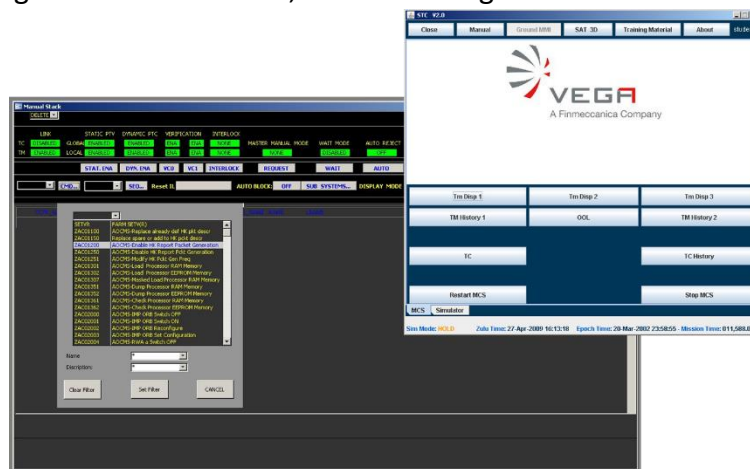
STC V2.0

Close Manual Ground MMI SAT 3D Training Material About stude

VEGA
A Finmeccanica Company

Tm Disp 1 Tm Disp 2 Tm Disp 3
TM History 1 OOL TM History 2
TC TC History
Restart MCS Stop MCS

MCS Simulator

Sim Mode: HOLD Zulu Time: 27-Apr-2009 16:13:18 Epoch Time: 28-Mar-2002 23:58:55 - Mission Time: 011,588.0

Manual Stack
DELETE

LINK STATIC PTV DYNAMIC PTC VERIFICATION INTERLOCK
TC ENABLED GLOBAL ENABLED ENABLED ENA ENA NONE MASTER MANUAL MODE WAIT MODE AUTO REJECT
TM ENABLED LOCAL ENABLED ENABLED ENA ENA NONE NONE ENABLED OFF

STAT. ENA DYN. ENA VCD VC1 INTERLOCK REQUEST WAIT AUTO

CMD... SEQ... Reset IL AUTO BLOCK: OFF SUB SYSTEMS... DISPLAY MODE

SETVR PARM SET(R)
ZAC01100 AOCMS-Replace already def HK pkt descr
ZAC01110 Replace space or add to HK pckt descr
ZAC01200 AOCMS-Enable HK Report Packet Generation
ZAC01250 AOCMS-Disable HK Report Pckt Generation
ZAC01251 AOCMS-Modify HK Pckt Gen Freq
ZAC01301 AOCMS-Load Processor RAM Memory
ZAC01302 AOCMS-Load Processor EEPROM Memory
ZAC01307 AOCMS-Masked Load Processor RAM Memory
ZAC01351 AOCMS-Dump Processor RAM Memory
ZAC01352 AOCMS-Dump Processor EEPROM Memory
ZAC01361 AOCMS-Check Processor RAM Memory
ZAC01362 AOCMS-Check Processor EEPROM Memory
ZAC02000 AOCMS-IMP ORB Switch OFF
ZAC02001 AOCMS-IMP ORB Switch ON
ZAC02002 AOCMS-IMP ORB Reconfigure
ZAC02003 AOCMS-IMP ORB Set Configuration
ZAC02004 AOCMS-RWA x Switch OFF

Name *
Description *

Clear Filter Set Filter CANCEL